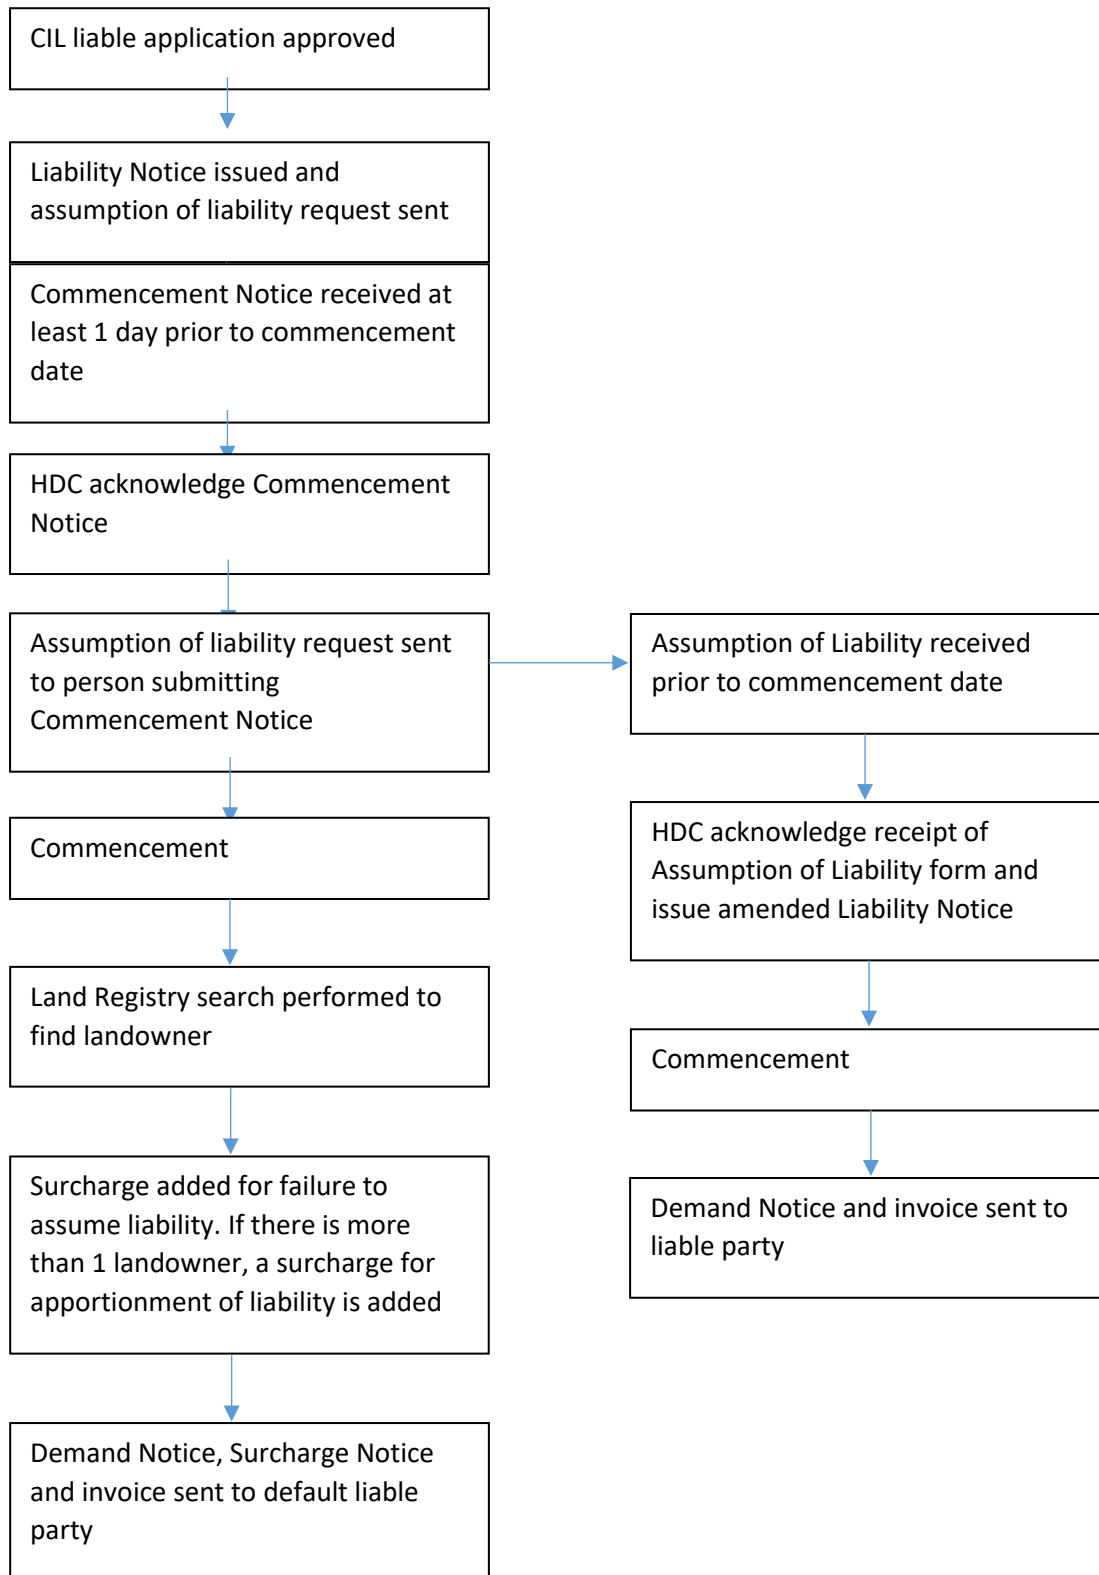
CIL liable application approved

Liability Notice issued and assumption of liability request sent

Commencement Notice received at least 1 day prior to commencement date

HDC acknowledge Commencement Notice

Assumption of liability request sent to person submitting Commencement Notice

Commencement

Land Registry search performed to find landowner

Surcharge added for failure to assume liability. If there is more than 1 landowner, a surcharge for apportionment of liability is added

Demand Notice, Surcharge Notice and invoice sent to default liable party

Assumption of Liability received prior to commencement date

HDC acknowledge receipt of Assumption of Liability form and issue amended Liability Notice

Commencement

Demand Notice and invoice sent to liable party